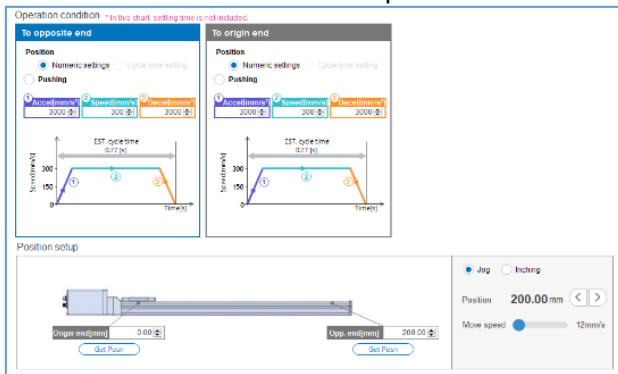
Operation condition * In this chart, settling time is not included.

To opposite end

Position

Numeric settings Cycle time setting

Pushing

1 Accel[mm/s²] 3000

2 Speed[mm/s] 300

3 Decel[mm/s²] 3000

EST. cycle time 0.77 [s]

Speed[mm/s]

300

150

0

1 2 3

Time[s]

To origin end

Position

Numeric settings Cycle time setting

Pushing

1 Accel[mm/s²] 3000

2 Speed[mm/s] 300

3 Decel[mm/s²] 3000

EST. cycle time 0.77 [s]

Speed[mm/s]

300

150

0

1 2 3

Time[s]

Position setup

Origin end[mm] 0.00

Get Posn

Opp. end[mm] 200.00

Get Posn

Jog Inching

Position 200.00 mm

Move speed 12mm/s